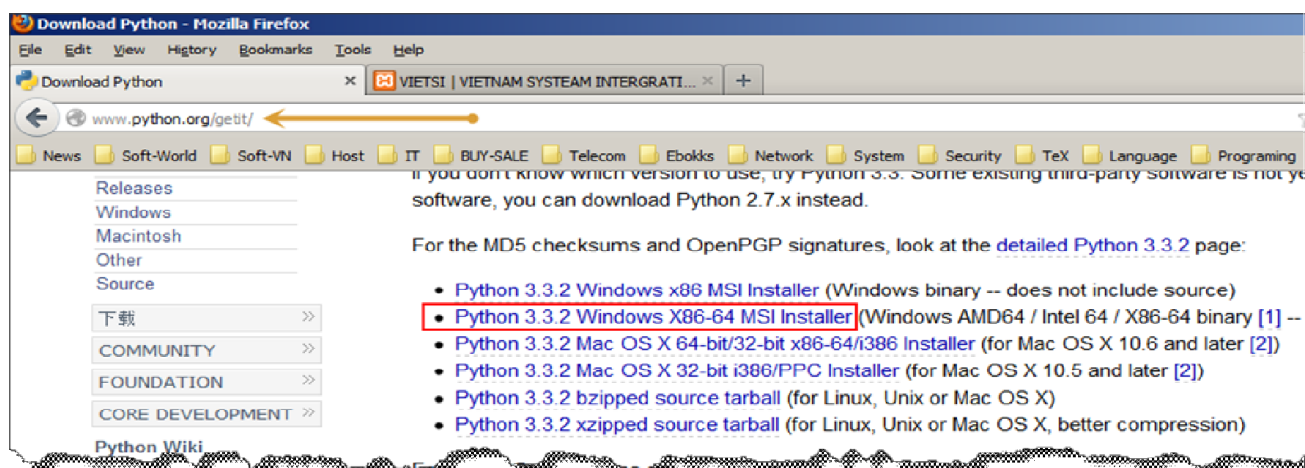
Download Python - Mozilla Firefox

File Edit View History Bookmarks Tools Help

Download Python ×
VIETSI | VIETNAM SYSTEAM INTERGRATI... ×
+

www.python.org/getit/

News Soft-World Soft-VN Host IT BUY-SALE Telecom Ebokks Network System Security TeX Language Programing

Releases
Windows
Macintosh
Other
Source
下載 »
COMMUNITY »
FOUNDATION »
CORE DEVELOPMENT »
Python Wiki

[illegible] software, you can download Python 2.7.x instead.

For the MD5 checksums and OpenPGP signatures, look at the detailed Python 3.3.2 page:

- Python 3.3.2 Windows x86 MSI Installer (Windows binary -- does not include source)
- Python 3.3.2 Windows X86-64 MSI Installer (Windows AMD64 / Intel 64 / X86-64 binary [1] --
- Python 3.3.2 Mac OS X 64-bit/32-bit x86-64/i386 Installer (for Mac OS X 10.6 and later [2])
- Python 3.3.2 Mac OS X 32-bit i386/PPC Installer (for Mac OS X 10.5 and later [2])
- Python 3.3.2 bzipped source tarball (for Linux, Unix or Mac OS X)
- Python 3.3.2 xzipped source tarball (for Linux, Unix or Mac OS X, better compression)